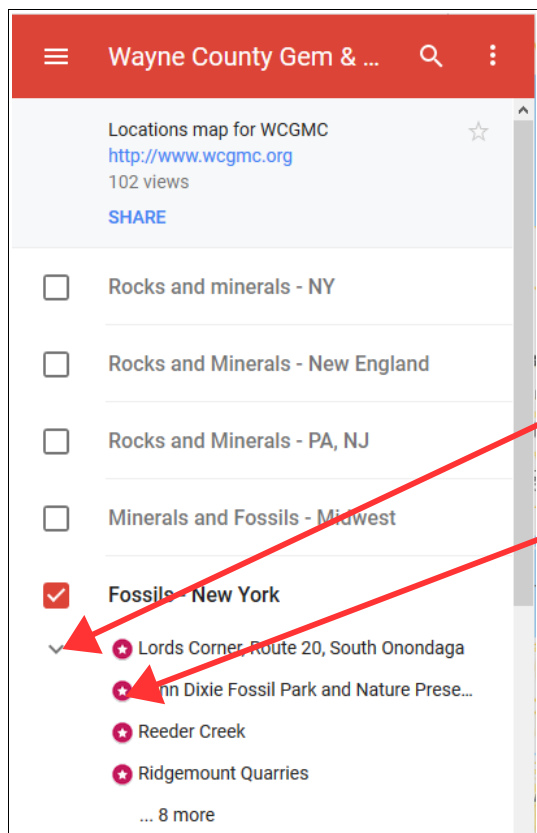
Wayne County Gem & ...

Locations map for WCGMC
http://www.wcgmc.org
102 views
SHARE

Rocks and minerals - NY

Rocks and Minerals - New England

Rocks and Minerals - PA, NJ

Minerals and Fossils - Midwest

Fossils - New York

Lords Corner, Route 20, South Onondaga

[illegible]nn Dixie Fossil Park and Nature Prese...

Reeder Creek

Ridgemount Quarries

... 8 more